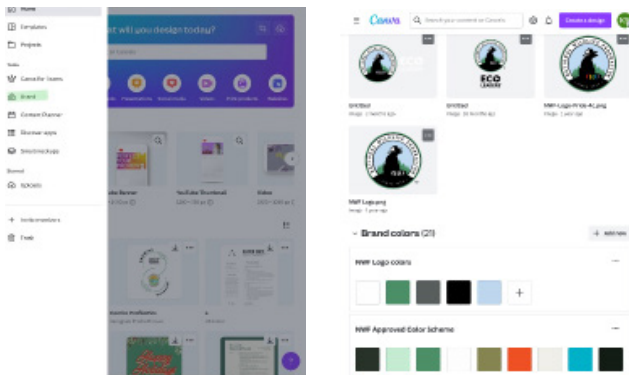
Home

Templates

Projects

Tools

Canva for Teams

Brand

Content Planner

Discover apps

Smartmockups

Brand

Uploads

Invite members

Trash

What will you design today?

YouTube Thumbnail

Video

Canva

Search your content or Canva's

Create a design

Untitled

Untitled

NWF-Logo-Pride-4C.png

NWF Logo.png

Brand colors (21)

Add new

NWF Logo colors

NWF Approved Color Scheme